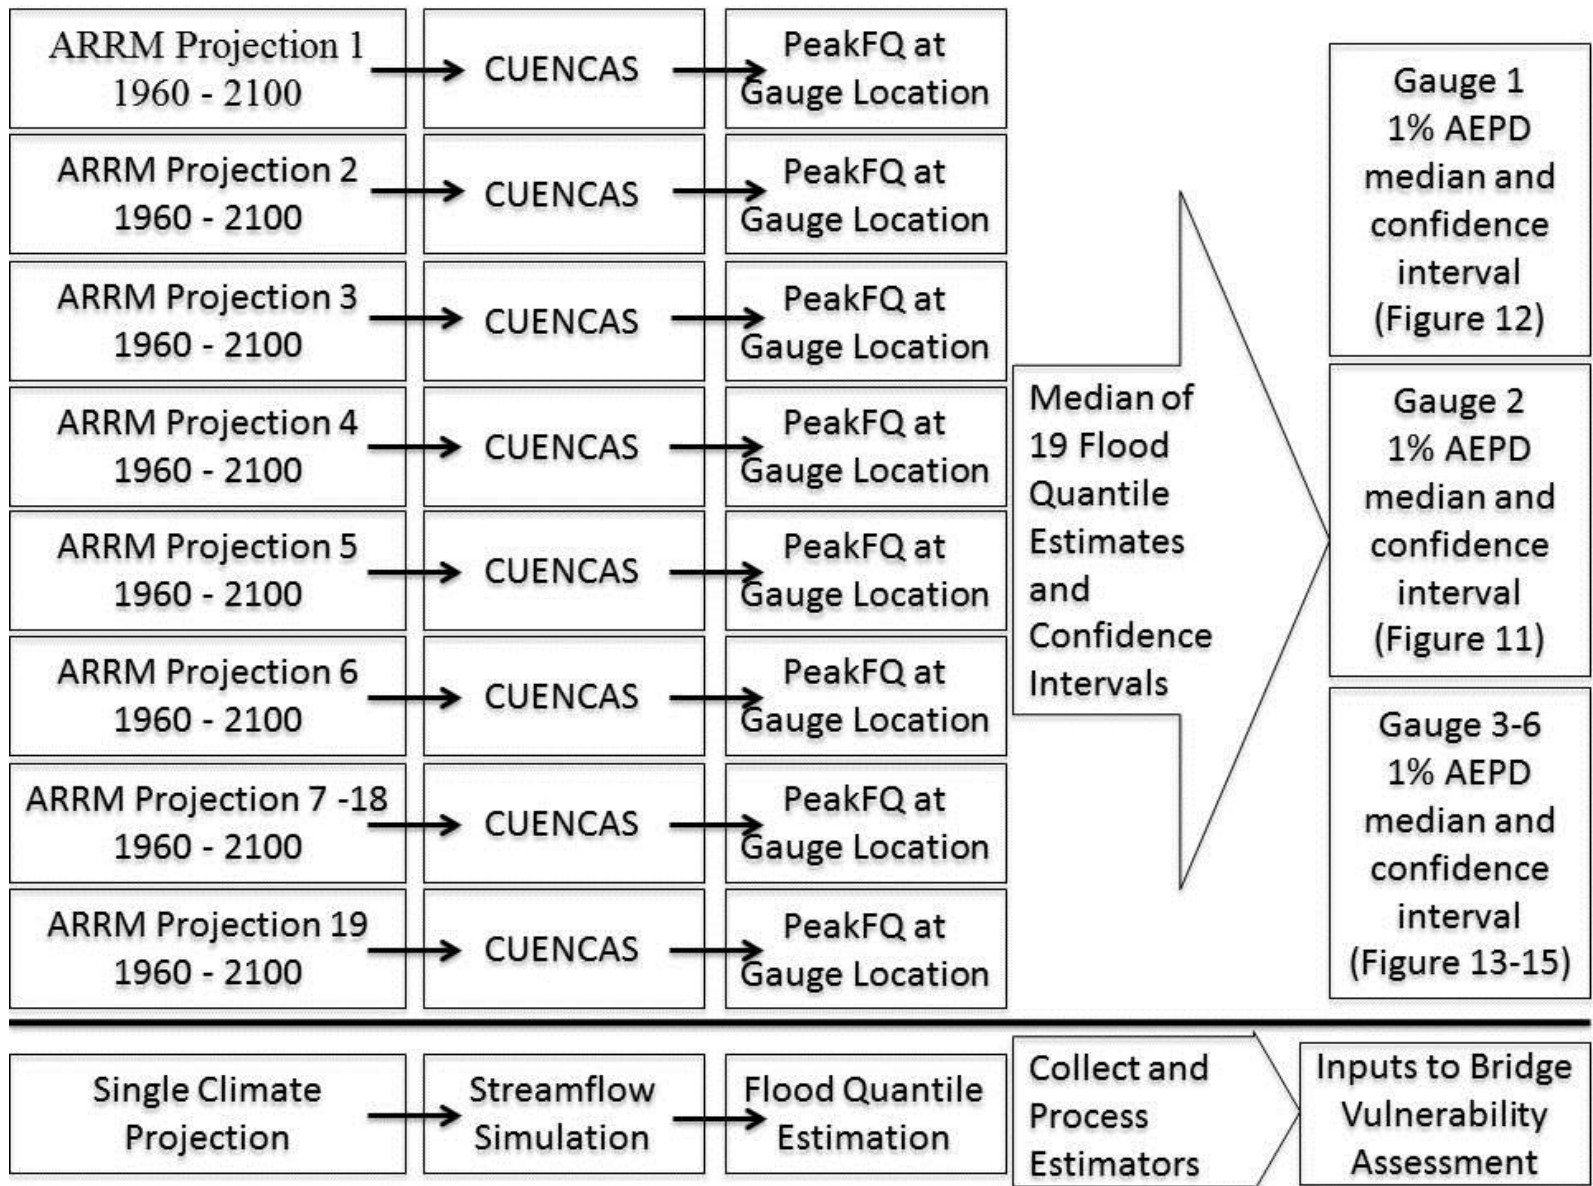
ARRM Projection 1
1960 - 2100

CUENCAS

PeakFQ at Gauge Location

ARRM Projection 2
1960 - 2100

CUENCAS

PeakFQ at Gauge Location

ARRM Projection 3
1960 - 2100

CUENCAS

PeakFQ at Gauge Location

ARRM Projection 4
1960 - 2100

CUENCAS

PeakFQ at Gauge Location

ARRM Projection 5
1960 - 2100

CUENCAS

PeakFQ at Gauge Location

ARRM Projection 6
1960 - 2100

CUENCAS

PeakFQ at Gauge Location

ARRM Projection 7 -18
1960 - 2100

CUENCAS

PeakFQ at Gauge Location

ARRM Projection 19
1960 - 2100

CUENCAS

PeakFQ at Gauge Location

Median of 19 Flood Quantile Estimates and Confidence Intervals

Gauge 1
1% AEPD
median and confidence interval
(Figure 12)

Gauge 2
1% AEPD
median and confidence interval
(Figure 11)

Gauge 3-6
1% AEPD
median and confidence interval
(Figure 13-15)

Single Climate Projection

Streamflow Simulation

Flood Quantile Estimation

Collect and Process Estimators

Inputs to Bridge Vulnerability Assessment